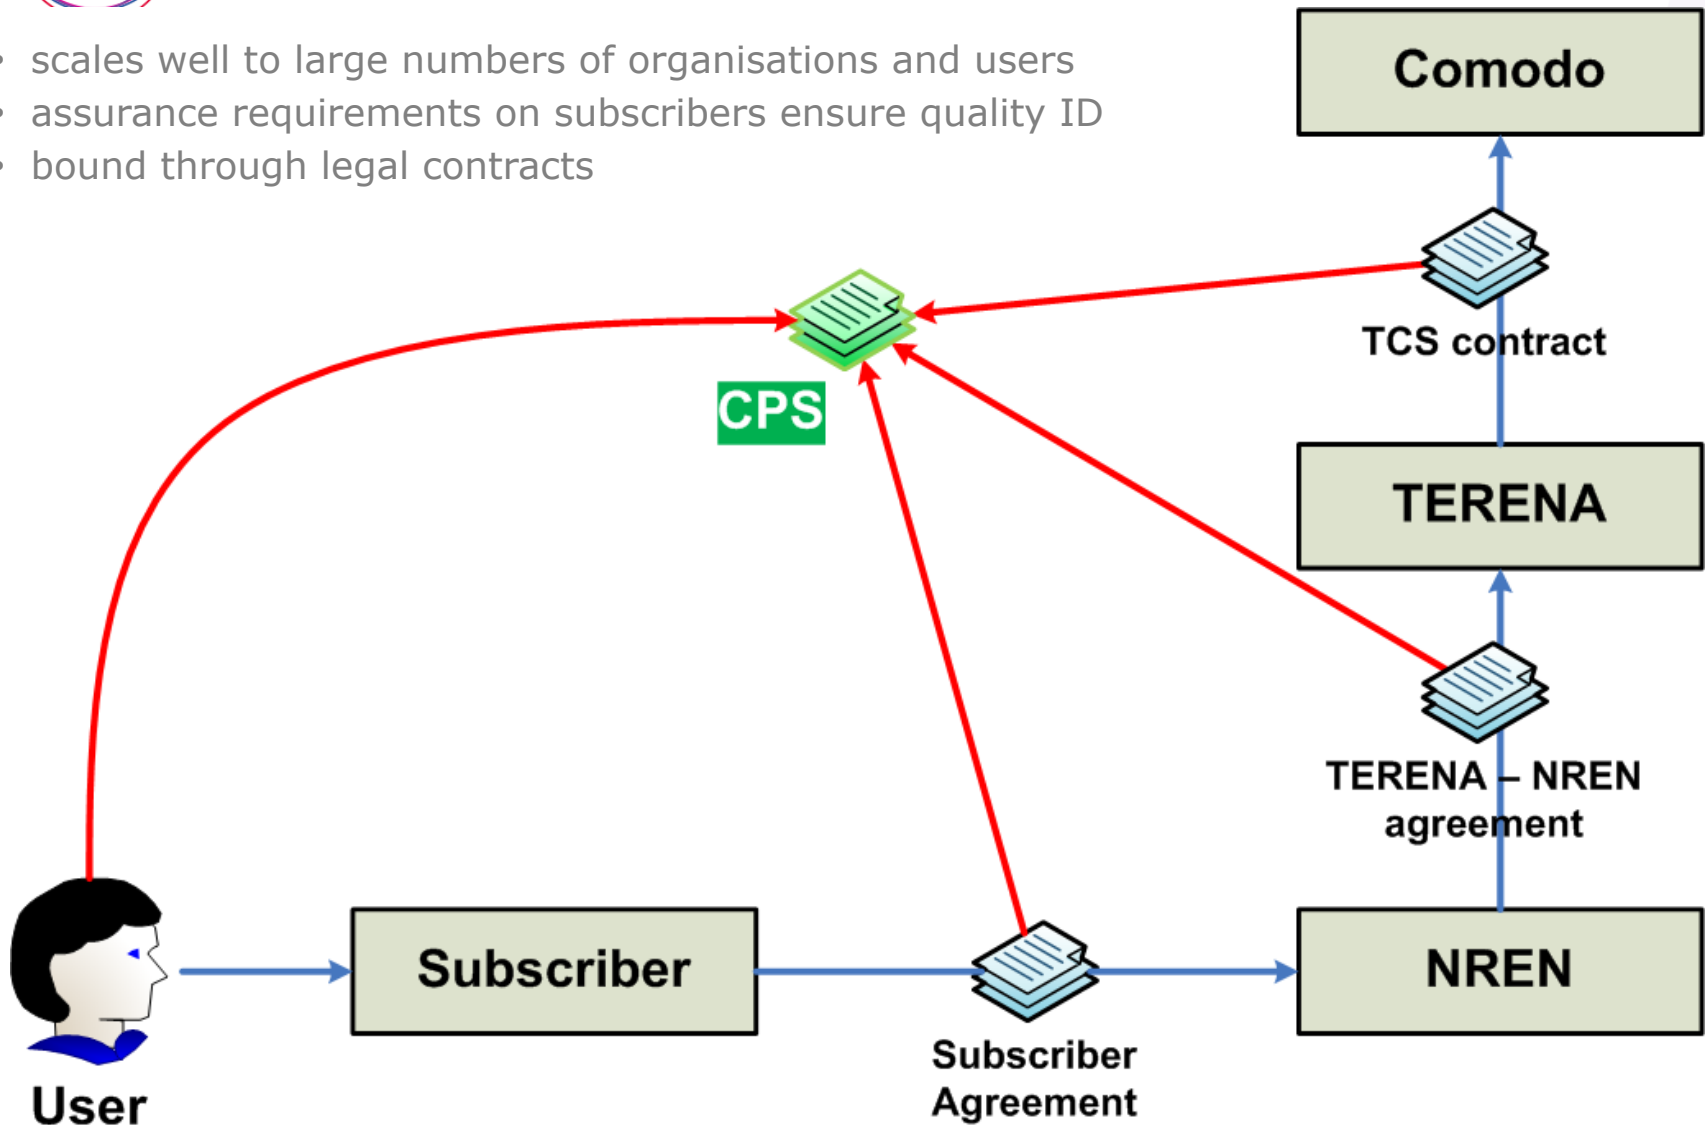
• scales well to large numbers of organisations and users
• assurance requirements on subscribers ensure quality ID
• bound through legal contracts

Comodo

TCS contract

CPS

TERENA

TERENA – NREN agreement

Subscriber

Subscriber Agreement

NREN

User